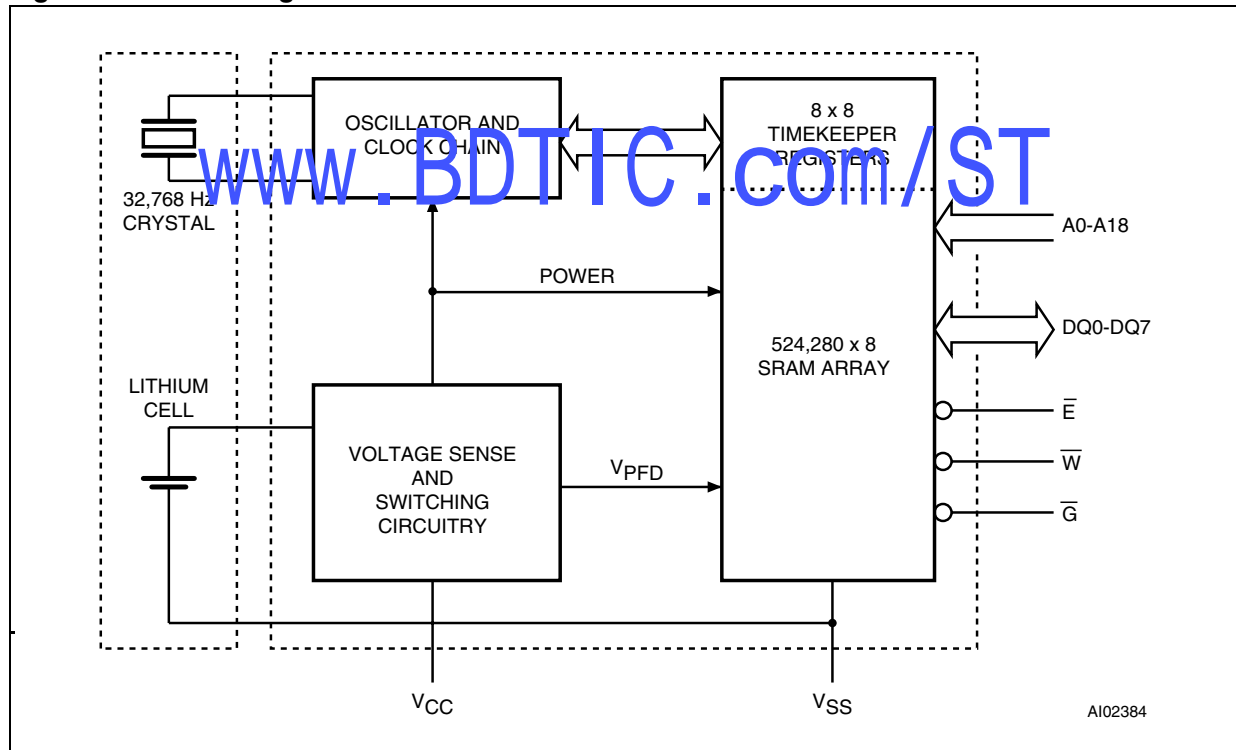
OSCILLATOR AND CLOCK CHAIN

8 x 8 TIMEKEEPER REGISTERS

www.BDTIC.com/ST

32,768 Hz CRYSTAL

A0-A18

POWER

524,280 x 8 SRAM ARRAY

DQ0-DQ7

LITHIUM CELL

VOLTAGE SENSE AND SWITCHING CIRCUITRY

$V_{PFD}$

$\overline{E}$

$\overline{W}$

$\overline{G}$

$V_{CC}$

$V_{SS}$

AI02384